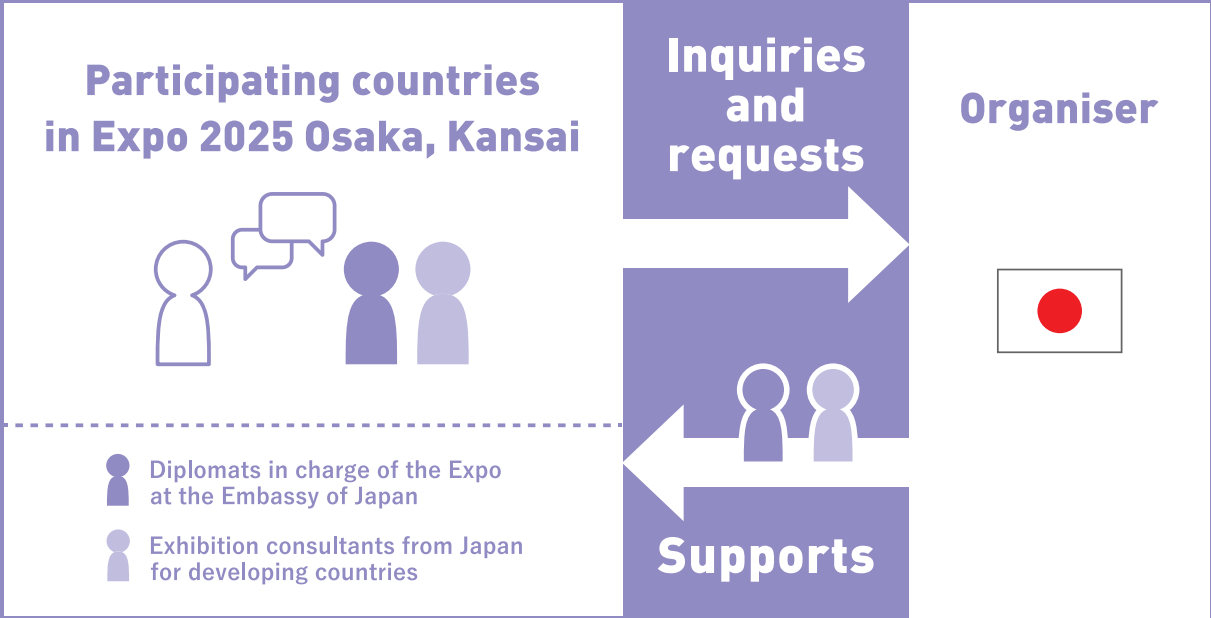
Participating countries in Expo 2025 Osaka, Kansai

Inquiries and requests

Organiser

Diplomats in charge of the Expo at the Embassy of Japan

Exhibition consultants from Japan for developing countries

Supports